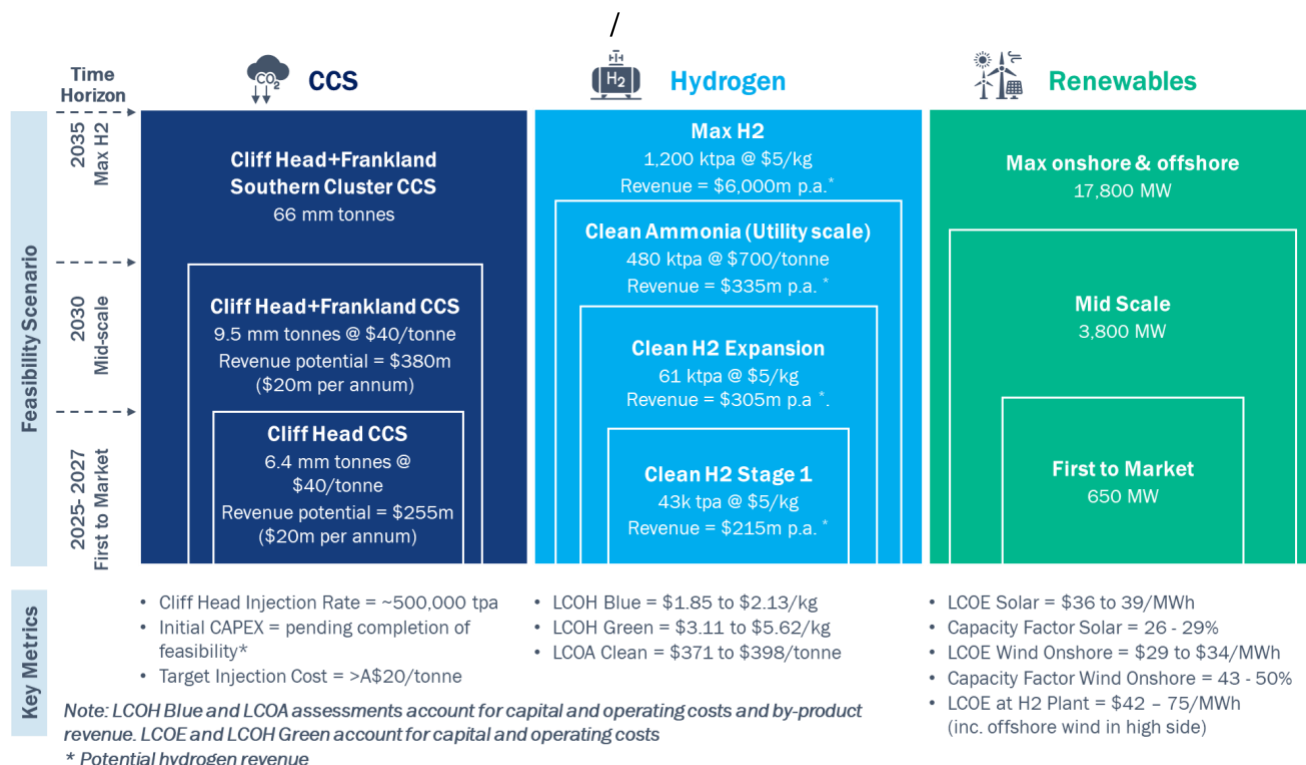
/

Time Horizon

$CO_2$ CCS

$H_2$ Hydrogen

Renewables

Feasibility Scenario

2035 Max H2

2030 Mid-scale

2025- 2027 First to Market

Cliff Head+Frankland Southern Cluster CCS
66 mm tonnes

Cliff Head+Frankland CCS
9.5 mm tonnes @ $40/tonne
Revenue potential = $380m
($20m per annum)

Cliff Head CCS
6.4 mm tonnes @ $40/tonne
Revenue potential = $255m
($20m per annum)

Max H2
1,200 ktpa @ $5/kg
Revenue = $6,000m p.a.*

Clean Ammonia (Utility scale)
480 ktpa @ $700/tonne
Revenue = $335m p.a. *

Clean H2 Expansion
61 ktpa @ $5/kg
Revenue = $305m p.a *.

Clean H2 Stage 1
43k tpa @ $5/kg
Revenue = $215m p.a. *

Max onshore & offshore
17,800 MW

Mid Scale
3,800 MW

First to Market
650 MW

Key Metrics

• Cliff Head Injection Rate = ~500,000 tpa
• Initial CAPEX = pending completion of feasibility*
• Target Injection Cost = >A$20/tonne

• LCOH Blue = $1.85 to $2.13/kg
• LCOH Green = $3.11 to $5.62/kg
• LCOA Clean = $371 to $398/tonne

• LCOE Solar = $36 to 39/MWh
• Capacity Factor Solar = 26 - 29%
• LCOE Wind Onshore = $29 to $34/MWh
• Capacity Factor Wind Onshore = 43 - 50%
• LCOE at H2 Plant = $42 – 75/MWh (inc. offshore wind in high side)

Note: LCOH Blue and LCOA assessments account for capital and operating costs and by-product revenue. LCOE and LCOH Green account for capital and operating costs
* Potential hydrogen revenue